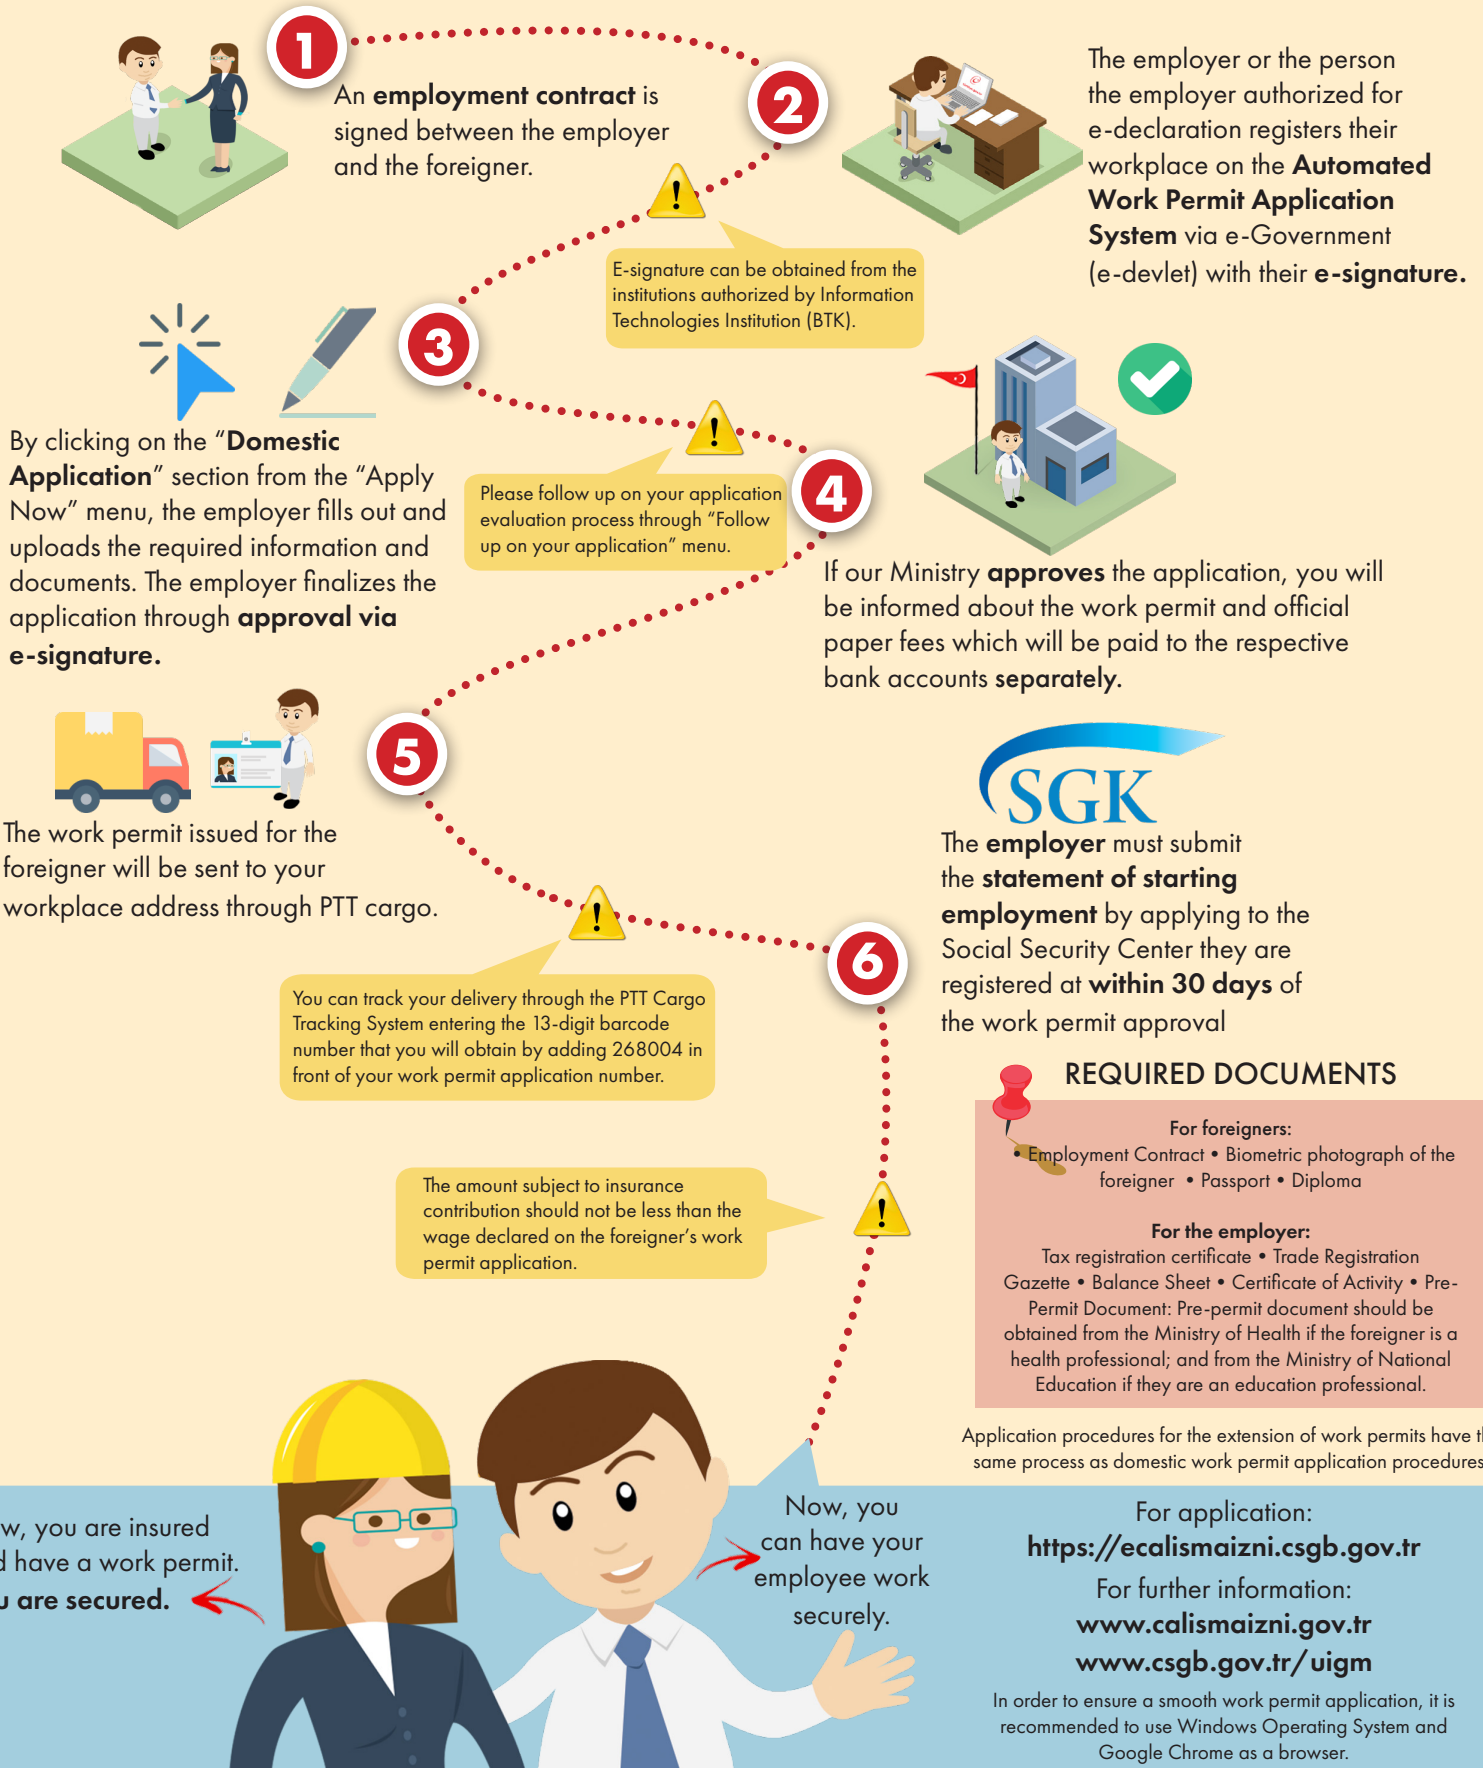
1

An **employment contract** is signed between the employer and the foreigner.

2

The employer or the person the employer authorized for e-declaration registers their workplace on the **Automated Work Permit Application System** via e-Government (e-devlet) with their **e-signature.**

!

E-signature can be obtained from the institutions authorized by Information Technologies Institution (BTK).

3

By clicking on the "**Domestic Application**" section from the "Apply Now" menu, the employer fills out and uploads the required information and documents. The employer finalizes the application through **approval via e-signature.**

!

Please follow up on your application evaluation process through "Follow up on your application" menu.

4

If our Ministry **approves** the application, you will be informed about the work permit and official paper fees which will be paid to the respective bank accounts **separately.**

5

The work permit issued for the foreigner will be sent to your workplace address through PTT cargo.

SGK

The **employer** must submit the **statement of starting employment** by applying to the Social Security Center they are registered at **within 30 days** of the work permit approval

!

You can track your delivery through the PTT Cargo Tracking System entering the 13-digit barcode number that you will obtain by adding 268004 in front of your work permit application number.

6

REQUIRED DOCUMENTS

**For foreigners:**
• Employment Contract • Biometric photograph of the foreigner • Passport • Diploma

**For the employer:**
Tax registration certificate • Trade Registration Gazette • Balance Sheet • Certificate of Activity • Pre-Permit Document: Pre-permit document should be obtained from the Ministry of Health if the foreigner is a health professional; and from the Ministry of National Education if they are an education professional.

!

The amount subject to insurance contribution should not be less than the wage declared on the foreigner's work permit application.

Application procedures for the extension of work permits have t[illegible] same process as domestic work permit application procedure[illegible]

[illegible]w, you are insured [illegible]d have a work permit. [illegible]**u are secured.**

Now, you can have your employee work securely.

For application:
**https://ecalismaizni.csgb.gov.tr**
For further information:
**www.calismaizni.gov.tr**
**www.csgb.gov.tr/uigm**

In order to ensure a smooth work permit application, it is recommended to use Windows Operating System and Google Chrome as a browser.